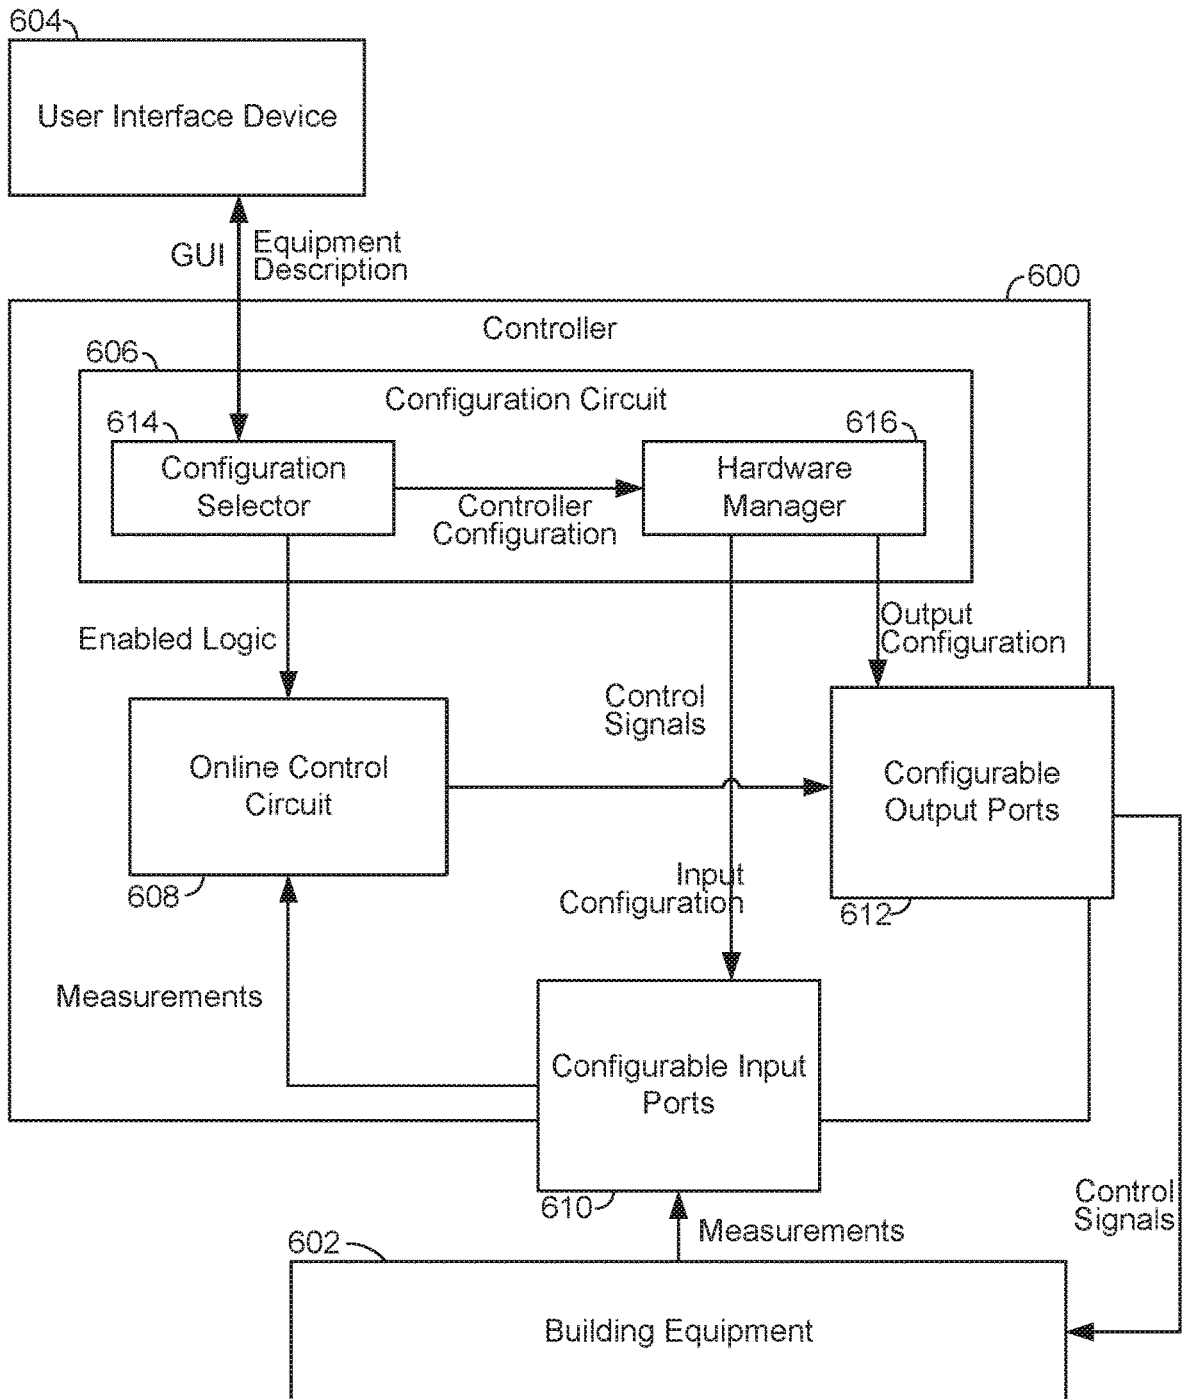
604

User Interface Device

GUI

Equipment Description

600

Controller

606

Configuration Circuit

614

Configuration Selector

Controller Configuration

616

Hardware Manager

Enabled Logic

Output Configuration

Control Signals

Online Control Circuit

Configurable Output Ports

608

Input Configuration

612

Measurements

Configurable Input Ports

610

Control Signals

Measurements

602

Building Equipment